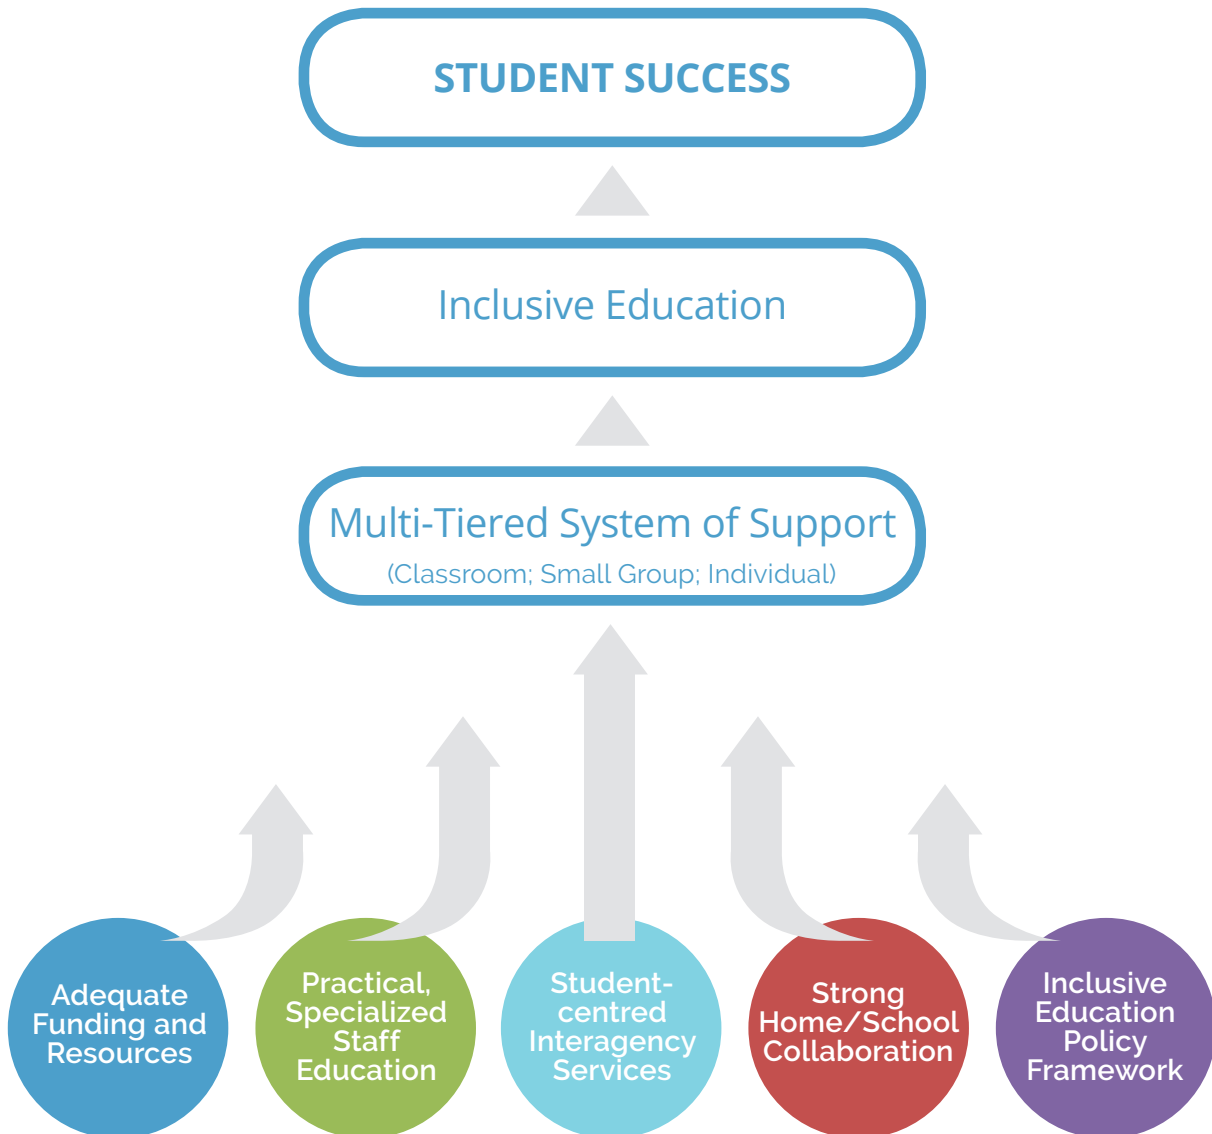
STUDENT SUCCESS

Inclusive Education

Multi-Tiered System of Support
(Classroom; Small Group; Individual)

Adequate Funding and Resources

Practical, Specialized Staff Education

Student-centred Interagency Services

Strong Home/School Collaboration

Inclusive Education Policy Framework